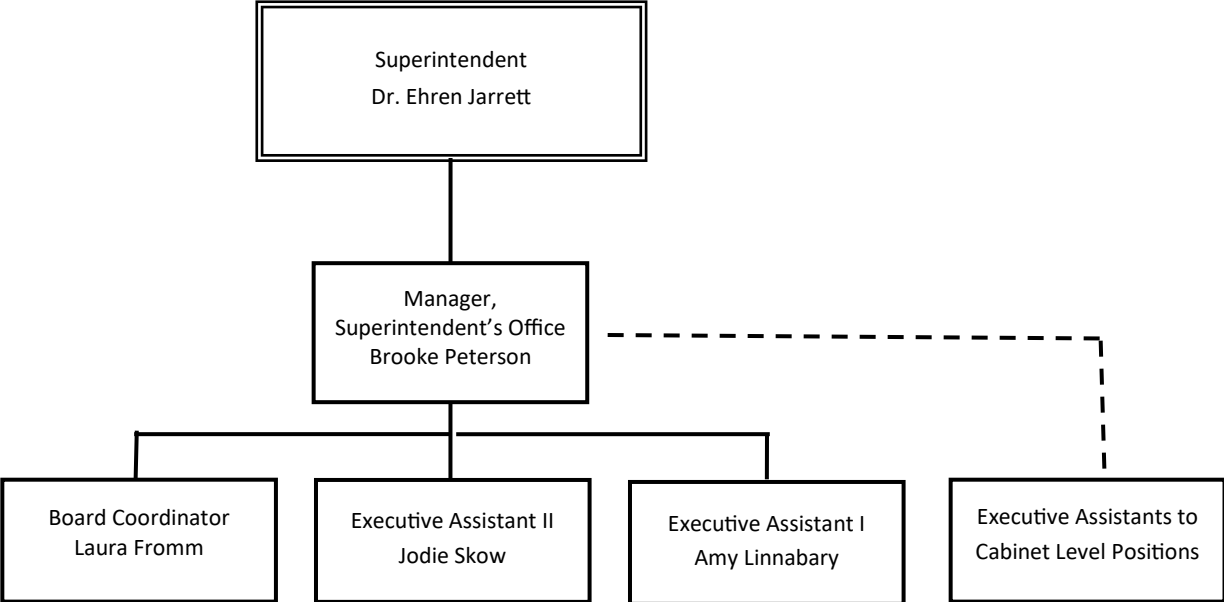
Superintendent
Dr. Ehren Jarrett

Manager,
Superintendent’s Office
Brooke Peterson

Board Coordinator
Laura Fromm

Executive Assistant II
Jodie Skow

Executive Assistant I
Amy Linnabary

Executive Assistants to
Cabinet Level Positions